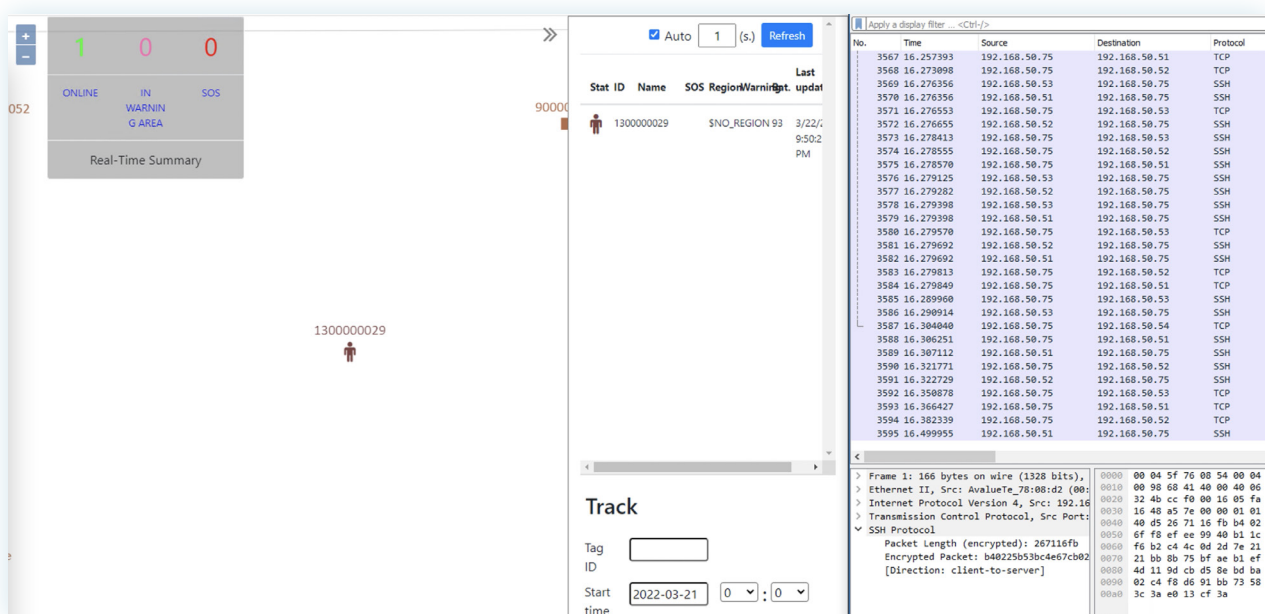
+
−
1 0 0
ONLINE IN WARNING AREA SOS
Real-Time Summary
052
9000
1300000029
»
Auto 1 (s.) Refresh

| Stat | ID | Name | SOS | Region | Warning | Bat. | Last updat |
|---|---|---|---|---|---|---|---|
| | 1300000029 | | | $NO_REGION | | 93 | 3/22/ 9:50:2 PM |

Track
Tag ID
Start time 2022-03-21 0 : 0

Apply a display filter ... <Ctrl-/>

| No. | Time | Source | Destination | Protocol |
|---|---|---|---|---|
| 3567 | 16.257393 | 192.168.50.75 | 192.168.50.51 | TCP |
| 3568 | 16.273098 | 192.168.50.75 | 192.168.50.52 | TCP |
| 3569 | 16.276356 | 192.168.50.53 | 192.168.50.75 | SSH |
| 3570 | 16.276356 | 192.168.50.51 | 192.168.50.75 | SSH |
| 3571 | 16.276553 | 192.168.50.75 | 192.168.50.53 | TCP |
| 3572 | 16.276655 | 192.168.50.52 | 192.168.50.75 | SSH |
| 3573 | 16.278413 | 192.168.50.75 | 192.168.50.53 | SSH |
| 3574 | 16.278555 | 192.168.50.75 | 192.168.50.52 | SSH |
| 3575 | 16.278570 | 192.168.50.75 | 192.168.50.51 | SSH |
| 3576 | 16.279125 | 192.168.50.53 | 192.168.50.75 | SSH |
| 3577 | 16.279282 | 192.168.50.52 | 192.168.50.75 | SSH |
| 3578 | 16.279398 | 192.168.50.53 | 192.168.50.75 | SSH |
| 3579 | 16.279398 | 192.168.50.51 | 192.168.50.75 | SSH |
| 3580 | 16.279570 | 192.168.50.75 | 192.168.50.53 | TCP |
| 3581 | 16.279692 | 192.168.50.52 | 192.168.50.75 | SSH |
| 3582 | 16.279692 | 192.168.50.51 | 192.168.50.75 | SSH |
| 3583 | 16.279813 | 192.168.50.75 | 192.168.50.52 | TCP |
| 3584 | 16.279849 | 192.168.50.75 | 192.168.50.51 | TCP |
| 3585 | 16.289960 | 192.168.50.75 | 192.168.50.53 | SSH |
| 3586 | 16.290914 | 192.168.50.53 | 192.168.50.75 | SSH |
| 3587 | 16.304040 | 192.168.50.75 | 192.168.50.54 | TCP |
| 3588 | 16.306251 | 192.168.50.75 | 192.168.50.51 | SSH |
| 3589 | 16.307112 | 192.168.50.51 | 192.168.50.75 | SSH |
| 3590 | 16.321771 | 192.168.50.75 | 192.168.50.52 | SSH |
| 3591 | 16.322729 | 192.168.50.52 | 192.168.50.75 | SSH |
| 3592 | 16.350878 | 192.168.50.75 | 192.168.50.53 | TCP |
| 3593 | 16.366427 | 192.168.50.75 | 192.168.50.51 | TCP |
| 3594 | 16.382339 | 192.168.50.75 | 192.168.50.52 | TCP |
| 3595 | 16.499955 | 192.168.50.51 | 192.168.50.75 | SSH |

> Frame 1: 166 bytes on wire (1328 bits),
> Ethernet II, Src: AvalueTe_78:08:d2 (00:
> Internet Protocol Version 4, Src: 192.16
> Transmission Control Protocol, Src Port:
∨ SSH Protocol
Packet Length (encrypted): 267116fb
Encrypted Packet: b40225b53bc4e67cb02
[Direction: client-to-server]

0000 00 04 5f 76 08 54 00 04
0010 00 98 68 41 40 00 40 06
0020 32 4b cc f0 00 16 05 fa
0030 16 48 a5 7e 00 00 01 01
0040 40 d5 26 71 16 fb b4 02
0050 6f f8 ef ee 99 40 b1 1c
0060 f6 b2 c4 4c 0d 2d 7e 21
0070 21 bb 75 bf ae b1 ef
0080 4d 11 9d cb d5 8e bd ba
0090 02 c4 f8 d6 91 bb 73 58
00a0 3c 3a e0 13 cf 3a